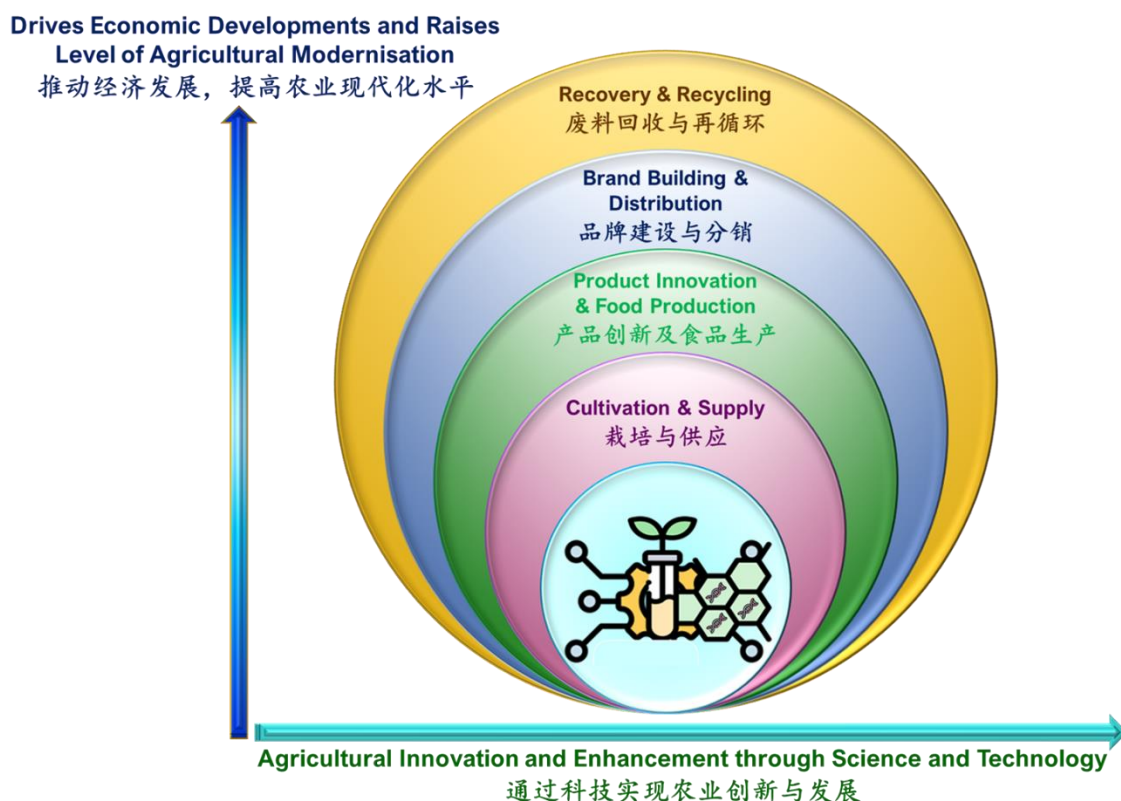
Drives Economic Developments and Raises Level of Agricultural Modernisation
推动经济发展，提高农业现代化水平

Recovery & Recycling
废料回收与再循环

Brand Building & Distribution
品牌建设与分销

Product Innovation & Food Production
产品创新及食品生产

Cultivation & Supply
栽培与供应

Agricultural Innovation and Enhancement through Science and Technology
通过科技实现农业创新与发展